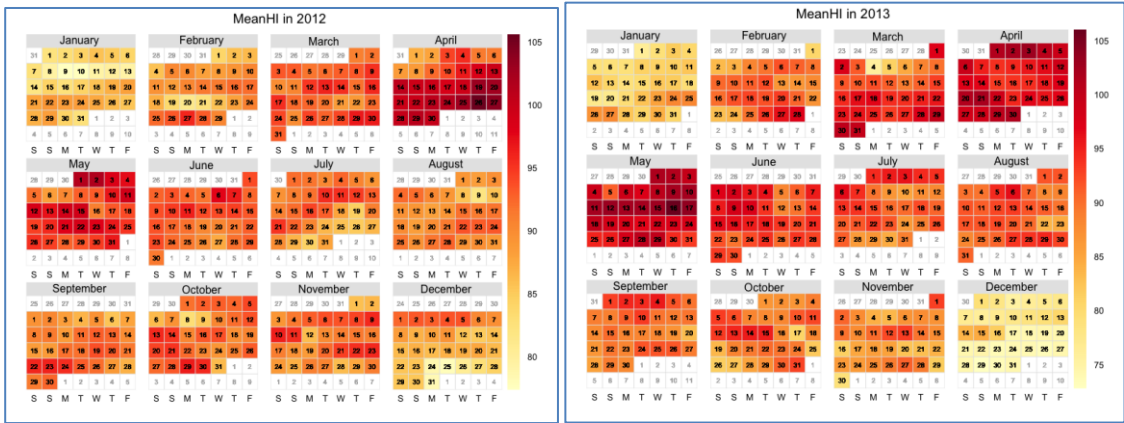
MeanHI in 2012

January
31 1 2 3 4 5 6
7 8 9 10 11 12 13
14 15 16 17 18 19 20
21 22 23 24 25 26 27
28 29 30 31 1 2 3
4 5 6 7 8 9 10
S S M T W T F

February
28 29 30 31 1 2 3
4 5 6 7 8 9 10
11 12 13 14 15 16 17
18 19 20 21 22 23 24
25 26 27 28 29 1 2
3 4 5 6 7 8 9
S S M T W T F

March
25 26 27 28 29 1 2
3 4 5 6 7 8 9
10 11 12 13 14 15 16
17 18 19 20 21 22 23
24 25 26 27 28 29 30
31 1 2 3 4 5 6
S S M T W T F

April
31 1 2 3 4 5 6
7 8 9 10 11 12 13
14 15 16 17 18 19 20
21 22 23 24 25 26 27
28 29 30 1 2 3 4
S S M T W T F

May
28 29 30 1 2 3 4
5 6 7 8 9 10 11
12 13 14 15 16 17 18
19 20 21 22 23 24 25
26 27 28 29 30 31 1
2 3 4 5 6 7 8
S S M T W T F

June
26 27 28 29 30 31 1
2 3 4 5 6 7 8
9 10 11 12 13 14 15
16 17 18 19 20 21 22
23 24 25 26 27 28 29
30 1 2 3 4 5 6
S S M T W T F

July
30 1 2 3 4 5 6
7 8 9 10 11 12 13
14 15 16 17 18 19 20
21 22 23 24 25 26 27
28 29 30 31 1 2 3
4 5 6 7 8 9 10
S S M T W T F

August
28 29 30 31 1 2 3
4 5 6 7 8 9 10
11 12 13 14 15 16 17
18 19 20 21 22 23 24
25 26 27 28 29 30 31
S S M T W T F

September
25 26 27 28 29 30 31
1 2 3 4 5 6 7
8 9 10 11 12 13 14
15 16 17 18 19 20 21
22 23 24 25 26 27 28
29 30 1 2 3 4 5
S S M T W T F

October
29 30 1 2 3 4 5
6 7 8 9 10 11 12
13 14 15 16 17 18 19
20 21 22 23 24 25 26
27 28 29 30 31 1 2
3 4 5 6 7 8 9
S S M T W T F

November
27 28 29 30 31 1 2
3 4 5 6 7 8 9
10 11 12 13 14 15 16
17 18 19 20 21 22 23
24 25 26 27 28 29 30
S S M T W T F

December
1 2 3 4 5 6 7
8 9 10 11 12 13 14
15 16 17 18 19 20 21
22 23 24 25 26 27 28
29 30 31 1 2 3 4
S S M T W T F

105
100
95
90
85
80

MeanHI in 2013

January
29 30 31 1 2 3 4
5 6 7 8 9 10 11
12 13 14 15 16 17 18
19 20 21 22 23 24 25
26 27 28 29 30 31 1
2 3 4 5 6 7 8
S S M T W T F

February
26 27 28 29 30 31 1
2 3 4 5 6 7 8
9 10 11 12 13 14 15
16 17 18 19 20 21 22
23 24 25 26 27 28 1
2 3 4 5 6 7 8
S S M T W T F

March
23 24 25 26 27 28 1
2 3 4 5 6 7 8
9 10 11 12 13 14 15
16 17 18 19 20 21 22
23 24 25 26 27 28 29
30 31 1 2 3 4 5
S S M T W T F

April
30 31 1 2 3 4 5
6 7 8 9 10 11 12
13 14 15 16 17 18 19
20 21 22 23 24 25 26
27 28 29 30 1 2 3
S S M T W T F

May
27 28 29 30 1 2 3
4 5 6 7 8 9 10
11 12 13 14 15 16 17
18 19 20 21 22 23 24
25 26 27 28 29 30 31
1 2 3 4 5 6 7
S S M T W T F

June
1 2 3 4 5 6 7
8 9 10 11 12 13 14
15 16 17 18 19 20 21
22 23 24 25 26 27 28
29 30 1 2 3 4 5
S S M T W T F

July
29 30 1 2 3 4 5
6 7 8 9 10 11 12
13 14 15 16 17 18 19
20 21 22 23 24 25 26
27 28 29 30 31 1 2
S S M T W T F

August
27 28 29 30 31 1 2
3 4 5 6 7 8 9
10 11 12 13 14 15 16
17 18 19 20 21 22 23
24 25 26 27 28 29 30
31 1 2 3 4 5 6
S S M T W T F

September
31 1 2 3 4 5 6
7 8 9 10 11 12 13
14 15 16 17 18 19 20
21 22 23 24 25 26 27
28 29 30 1 2 3 4
5 6 7 8 9 10 11
S S M T W T F

October
28 29 30 1 2 3 4
5 6 7 8 9 10 11
12 13 14 15 16 17 18
19 20 21 22 23 24 25
26 27 28 29 30 31 1
2 3 4 5 6 7 8
S S M T W T F

November
26 27 28 29 30 31 1
2 3 4 5 6 7 8
9 10 11 12 13 14 15
16 17 18 19 20 21 22
23 24 25 26 27 28 29
30 1 2 3 4 5 6
S S M T W T F

December
30 1 2 3 4 5 6
7 8 9 10 11 12 13
14 15 16 17 18 19 20
21 22 23 24 25 26 27
28 29 30 31 1 2 3
4 5 6 7 8 9 10
S S M T W T F

105
100
95
90
85
80
75